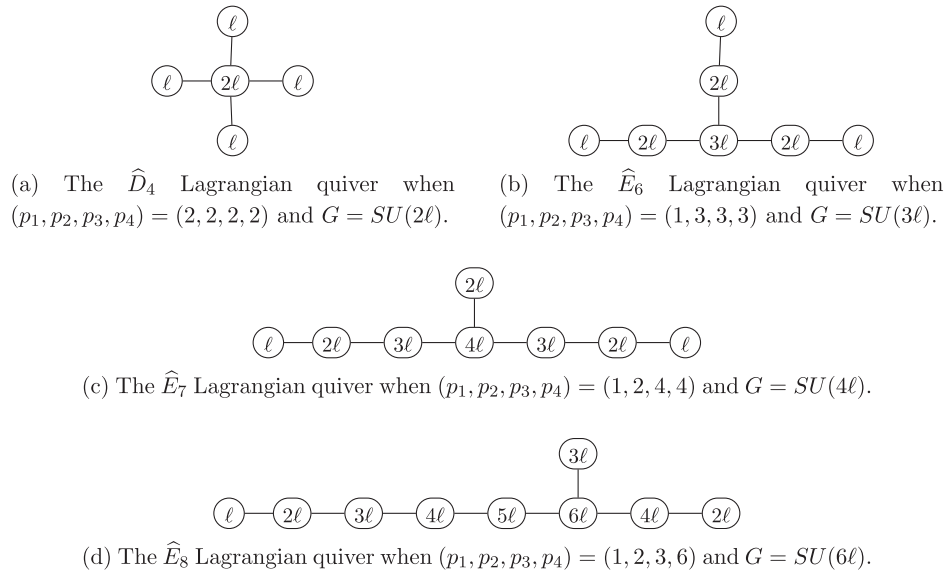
$\ell$

$\ell$ $2\ell$ $\ell$

$\ell$

(a) The $\widehat{D}_4$ Lagrangian quiver when $(p_1, p_2, p_3, p_4) = (2, 2, 2, 2)$ and $G = SU(2\ell)$.

$\ell$

$2\ell$

$\ell$ $2\ell$ $3\ell$ $2\ell$ $\ell$

(b) The $\widehat{E}_6$ Lagrangian quiver when $(p_1, p_2, p_3, p_4) = (1, 3, 3, 3)$ and $G = SU(3\ell)$.

$2\ell$

$\ell$ $2\ell$ $3\ell$ $4\ell$ $3\ell$ $2\ell$ $\ell$

(c) The $\widehat{E}_7$ Lagrangian quiver when $(p_1, p_2, p_3, p_4) = (1, 2, 4, 4)$ and $G = SU(4\ell)$.

$3\ell$

$\ell$ $2\ell$ $3\ell$ $4\ell$ $5\ell$ $6\ell$ $4\ell$ $2\ell$

(d) The $\widehat{E}_8$ Lagrangian quiver when $(p_1, p_2, p_3, p_4) = (1, 2, 3, 6)$ and $G = SU(6\ell)$.